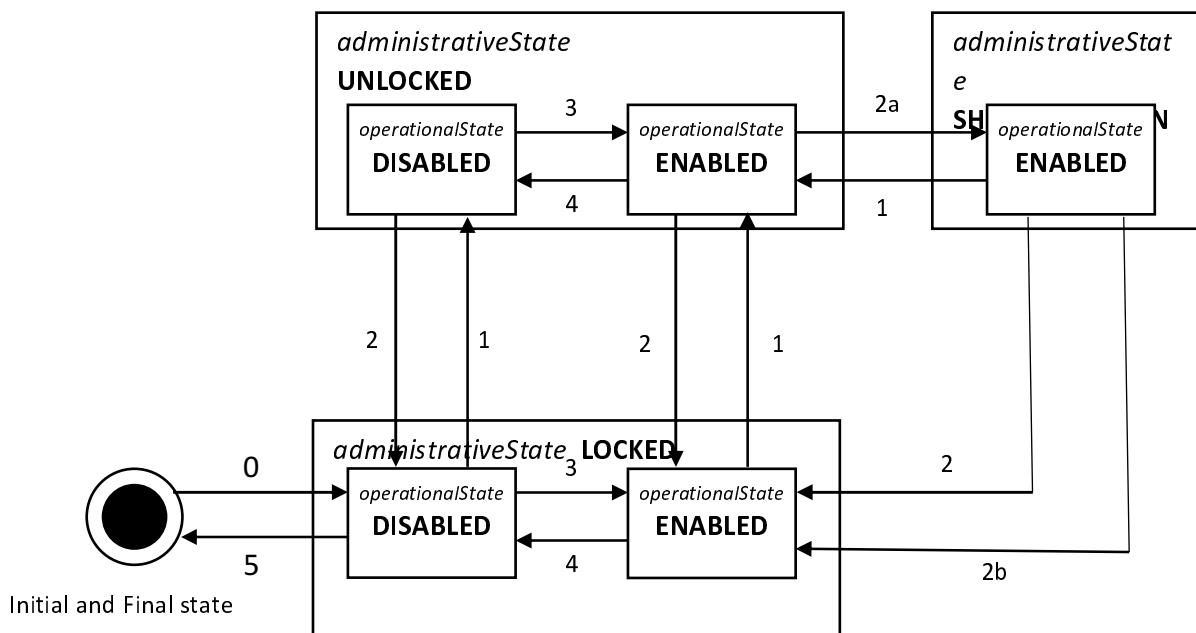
administrativeState
UNLOCKED

operationalState
DISABLED

3

operationalState
ENABLED

4

2a

administrativeStat e
SH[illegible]N

operationalState
ENABLED

1

2

1

2

1

administrativeState LOCKED

0

operationalState
DISABLED

3

operationalState
ENABLED

2

5

4

2b

Initial and Final state